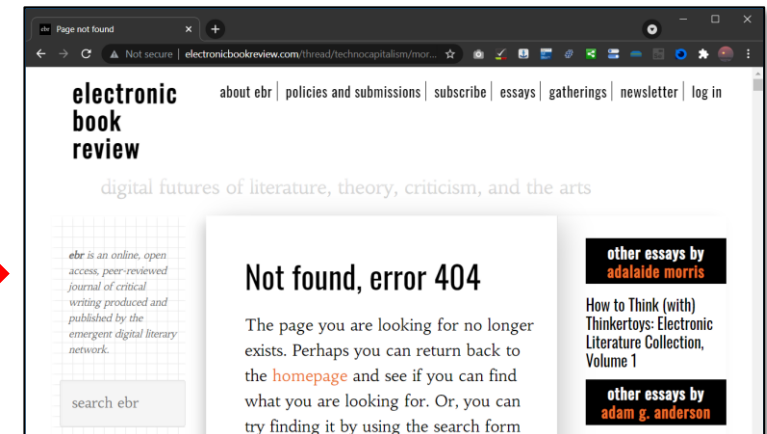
ebr Page not found ×

Not secure | electronicbookreview.com/thread/technocapitalism/mor...

electronic book review

about ebr | policies and submissions | subscribe | essays | gatherings | newsletter | log in

digital futures of literature, theory, criticism, and the arts

ebr is an online, open access, peer-reviewed journal of critical writing produced and published by the emergent digital literary network.

search ebr

Not found, error 404

The page you are looking for no longer exists. Perhaps you can return back to the homepage and see if you can find what you are looking for. Or, you can try finding it by using the search form

other essays by adalaide morris

How to Think (with) Thinkertoys: Electronic Literature Collection, Volume 1

other essays by adam g. anderson